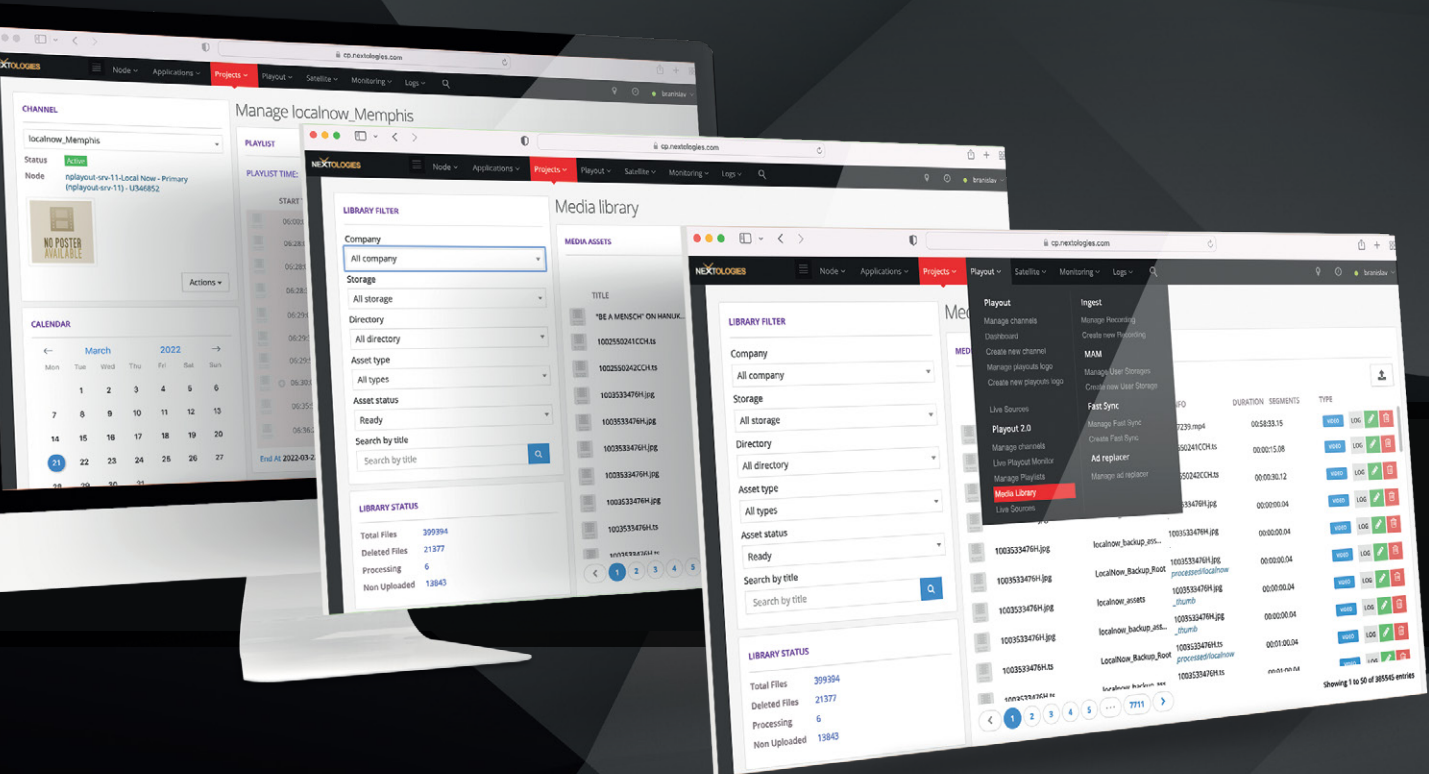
cp.nextologies.com

NEXTOLOGIES Node Applications Projects Playout Satellite Monitoring Logs branislav

CHANNEL

localnow_Memphis

Status Active

Node nplayout-srv-11-Local Now - Primary (nplayout-srv-11) - U346852

NO POSTER AVAILABLE

Actions

CALENDAR

March 2022

| Mon | Tue | Wed | Thu | Fri | Sat | Sun |
|---|---|---|---|---|---|---|
| | | 1 | 2 | 3 | 4 | 5 | 6 |
| 7 | 8 | 9 | 10 | 11 | 12 | 13 |
| 14 | 15 | 16 | 17 | 18 | 19 | 20 |
| 21 | 22 | 23 | 24 | 25 | 26 | 27 |
| 28 | 29 | 30 | 31 | | | |

Manage localnow_Memphis

PLAYLIST

PLAYLIST TIME:

START

End At 2022-03-2

cp.nextologies.com

NEXTOLOGIES Node Applications Projects Playout Satellite Monitoring Logs branislav

LIBRARY FILTER

Company

All company

Storage

All storage

Directory

All directory

Asset type

All types

Asset status

Ready

Search by title

Search by title

LIBRARY STATUS

Total Files 399394

Deleted Files 21377

Processing 6

Non Uploaded 13843

Media library

MEDIA ASSETS

TITLE

"BE A MENSCH" ON HANUK...

1002550241CCH.ts

1002550242CCH.ts

1003533476H.jpg

1003533476H.jpg

1003533476H.jpg

1003533476H.jpg

1003533476H.ts

1003533476H.ts

1 2 3 4 5

cp.nextologies.com

NEXTOLOGIES Node Applications Projects Playout Satellite Monitoring Logs branislav

Playout
Manage channels
Dashboard
Create new channel
Manage playouts logo
Create new playouts logo
Live Sources
Playout 2.0
Manage channels
Live Playout Monitor
Manage Playlists
Media Library
Live Sources

Ingest
Manage Recording
Create new Recording
MAM
Manage User Storages
Create new User Storage
Fast Sync
Manage Fast Sync
Create Fast Sync
Ad replacer
Manage ad replacer

LIBRARY FILTER

Company

All company

Storage

All storage

Directory

All directory

Asset type

All types

Asset status

Ready

Search by title

Search by title

LIBRARY STATUS

Total Files 399394

Deleted Files 21377

Processing 6

Non Uploaded 13843

Me

MEDI

INFO DURATION SEGMENTS TYPE

7239.mp4 00:58:33.15

550241CCH.ts 00:00:15.08

550242CCH.ts 00:00:30.12

1003533476H.jpg 00:00:00.04

1003533476H.jpg 00:00:00.04

1003533476H.jpg localnow_backup_ass... 1003533476H.jpg processed/localnow 00:00:00.04

1003533476H.jpg LocalNow_Backup_Root 1003533476H.jpg _thumb 00:00:00.04

1003533476H.jpg localnow_assets 00:00:00.04

1003533476H.jpg localnow_backup_ass... 1003533476H.jpg _thumb

1003533476H.ts LocalNow_Backup_Root 1003533476H.ts processed/localnow 00:01:00.04

1003533476H.ts localnow_backup_ass... 1003533476H.ts 00:01:00.04

VIDEO LOG

Showing 1 to 50 of 385545 entries

1 2 3 4 5 ... 7711